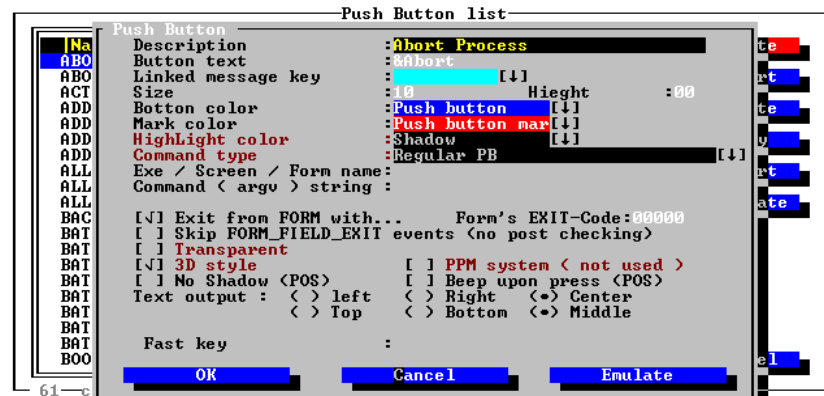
Push Button list

|Na
ABO
ABO
ACT
ADD
ADD
ADD
ADD
ALL
ALL
ALL
BAC
BAT
BAT
BAT
BAT
BAT
BAT
BAT
BAT
BOO

61—c

Push Button
Description :Abort Process
Button text :&Abort
Linked message key :[↓]
Size :10 Hieght :00
Botton color :Push button [↓]
Mark color :Push button mar[↓]
HighLight color :Shadow [↓]
Command type :Regular PB [↓]
Exe / Screen / Form name:
Command ( argv ) string :

[√] Exit from FORM with... Form's EXIT-Code:00000
[ ] Skip FORM_FIELD_EXIT events (no post checking)
[ ] Transparent
[√] 3D style [ ] PPM system ( not used )
[ ] No Shadow (POS) [ ] Beep upon press (POS)
Text output : ( ) left ( ) Right (•) Center
( ) Top ( ) Bottom (•) Middle

Fast key :

OK Cancel Emulate

te
rt
te
y
rt
ate
el